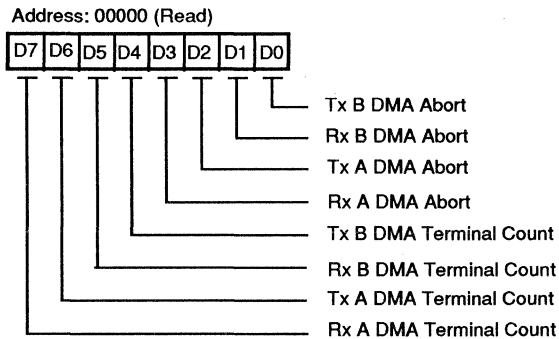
Address: 00000 (Read)

| D7 | D6 | D5 | D4 | D3 | D2 | D1 | D0 |
|---|---|---|---|---|---|---|---|

Tx B DMA Abort
Rx B DMA Abort
Tx A DMA Abort
Rx A DMA Abort
Tx B DMA Terminal Count
Rx B DMA Terminal Count
Tx A DMA Terminal Count
Rx A DMA Terminal Count